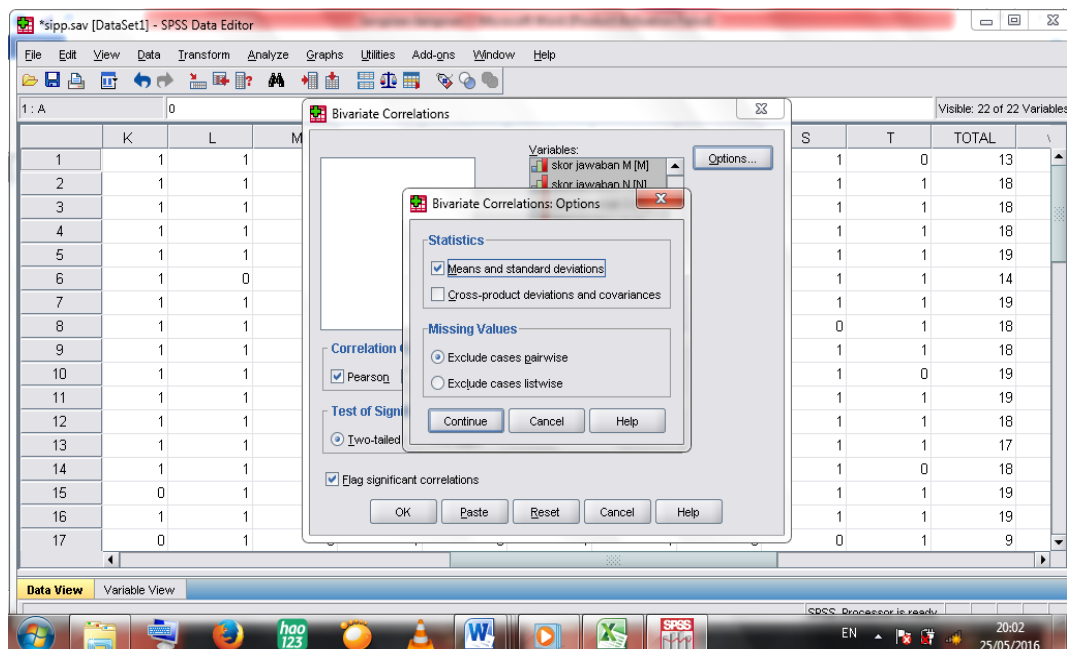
*sipp.sav [DataSet1] - SPSS Data Editor

File Edit View Data Transform Analyze Graphs Utilities Add-ons Window Help

1 : A | 0

Visible: 22 of 22 Variables

| | K | L | M |
|---|---|---|---|
| 1 | 1 | 1 | |
| 2 | 1 | 1 | |
| 3 | 1 | 1 | |
| 4 | 1 | 1 | |
| 5 | 1 | 1 | |
| 6 | 1 | 0 | |
| 7 | 1 | 1 | |
| 8 | 1 | 1 | |
| 9 | 1 | 1 | |
| 10 | 1 | 1 | |
| 11 | 1 | 1 | |
| 12 | 1 | 1 | |
| 13 | 1 | 1 | |
| 14 | 1 | 1 | |
| 15 | 0 | 1 | |
| 16 | 1 | 1 | |
| 17 | 0 | 1 | |

| S | T | TOTAL |
|---|---|---|
| 1 | 0 | 13 |
| 1 | 1 | 18 |
| 1 | 1 | 18 |
| 1 | 1 | 18 |
| 1 | 1 | 19 |
| 1 | 1 | 14 |
| 1 | 1 | 19 |
| 0 | 1 | 18 |
| 1 | 1 | 18 |
| 1 | 0 | 19 |
| 1 | 1 | 19 |
| 1 | 1 | 18 |
| 1 | 1 | 17 |
| 1 | 0 | 18 |
| 1 | 1 | 19 |
| 1 | 1 | 19 |
| 0 | 1 | 9 |

Bivariate Correlations

Variables:
skor jawaban M [M]
skor jawaban N [N]

Options...

Correlation C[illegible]
Pearson

Test of Signi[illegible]
Two-tailed

Flag significant correlations

OK Paste Reset Cancel Help

Bivariate Correlations: Options

Statistics
Means and standard deviations
Cross-product deviations and covariances

Missing Values
Exclude cases pairwise
Exclude cases listwise

Continue Cancel Help

Data View Variable View

SPSS Processor is ready

EN 20:02 25/05/2016